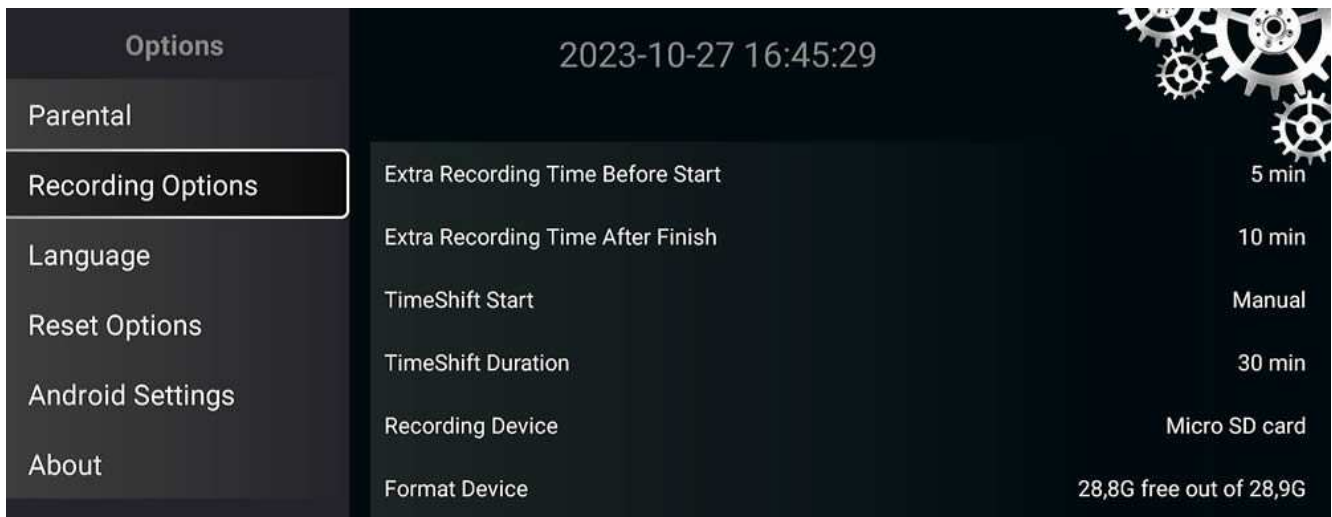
Options

Parental

Recording Options

Language

Reset Options

Android Settings

About

2023-10-27 16:45:29

| | |
|---|---|
| Extra Recording Time Before Start | 5 min |
| Extra Recording Time After Finish | 10 min |
| TimeShift Start | Manual |
| TimeShift Duration | 30 min |
| Recording Device | Micro SD card |
| Format Device | 28,8G free out of 28,9G |